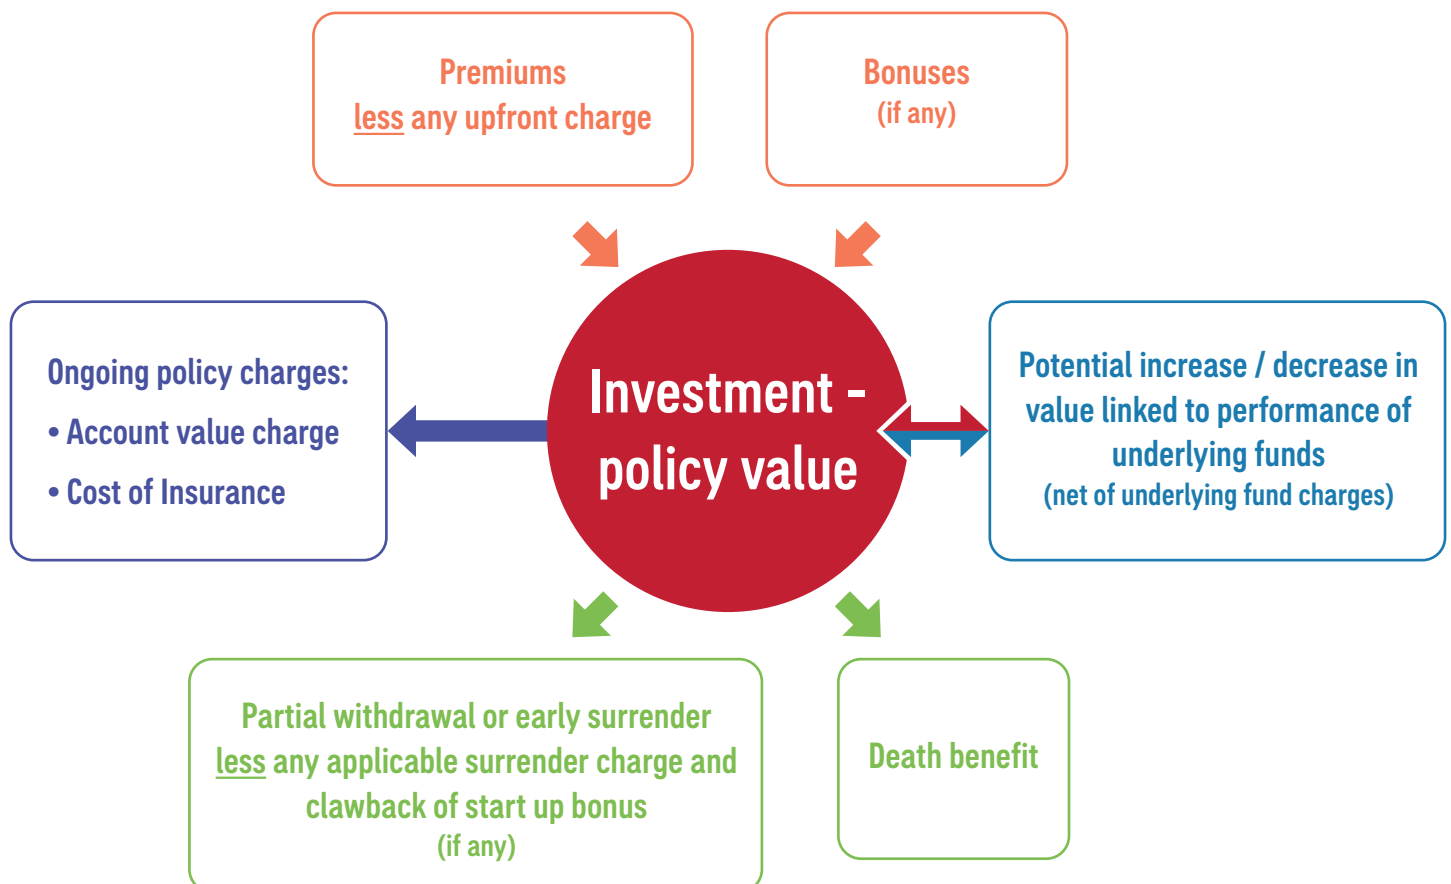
Premiums
less any upfront charge

Bonuses
(if any)

Ongoing policy charges:
• Account value charge
• Cost of Insurance

Investment - policy value

Potential increase / decrease in value linked to performance of underlying funds
(net of underlying fund charges)

Partial withdrawal or early surrender
less any applicable surrender charge and clawback of start up bonus
(if any)

Death benefit